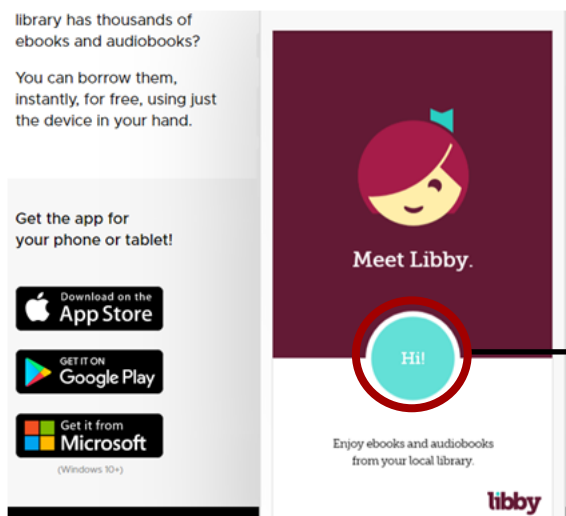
library has thousands of ebooks and audiobooks?

You can borrow them, instantly, for free, using just the device in your hand.

Get the app for your phone or tablet!

Download on the App Store

GET IT ON Google Play

Get it from Microsoft

(Windows 10+)

Meet Libby.

Hi!

Enjoy ebooks and audiobooks from your local library.

libby